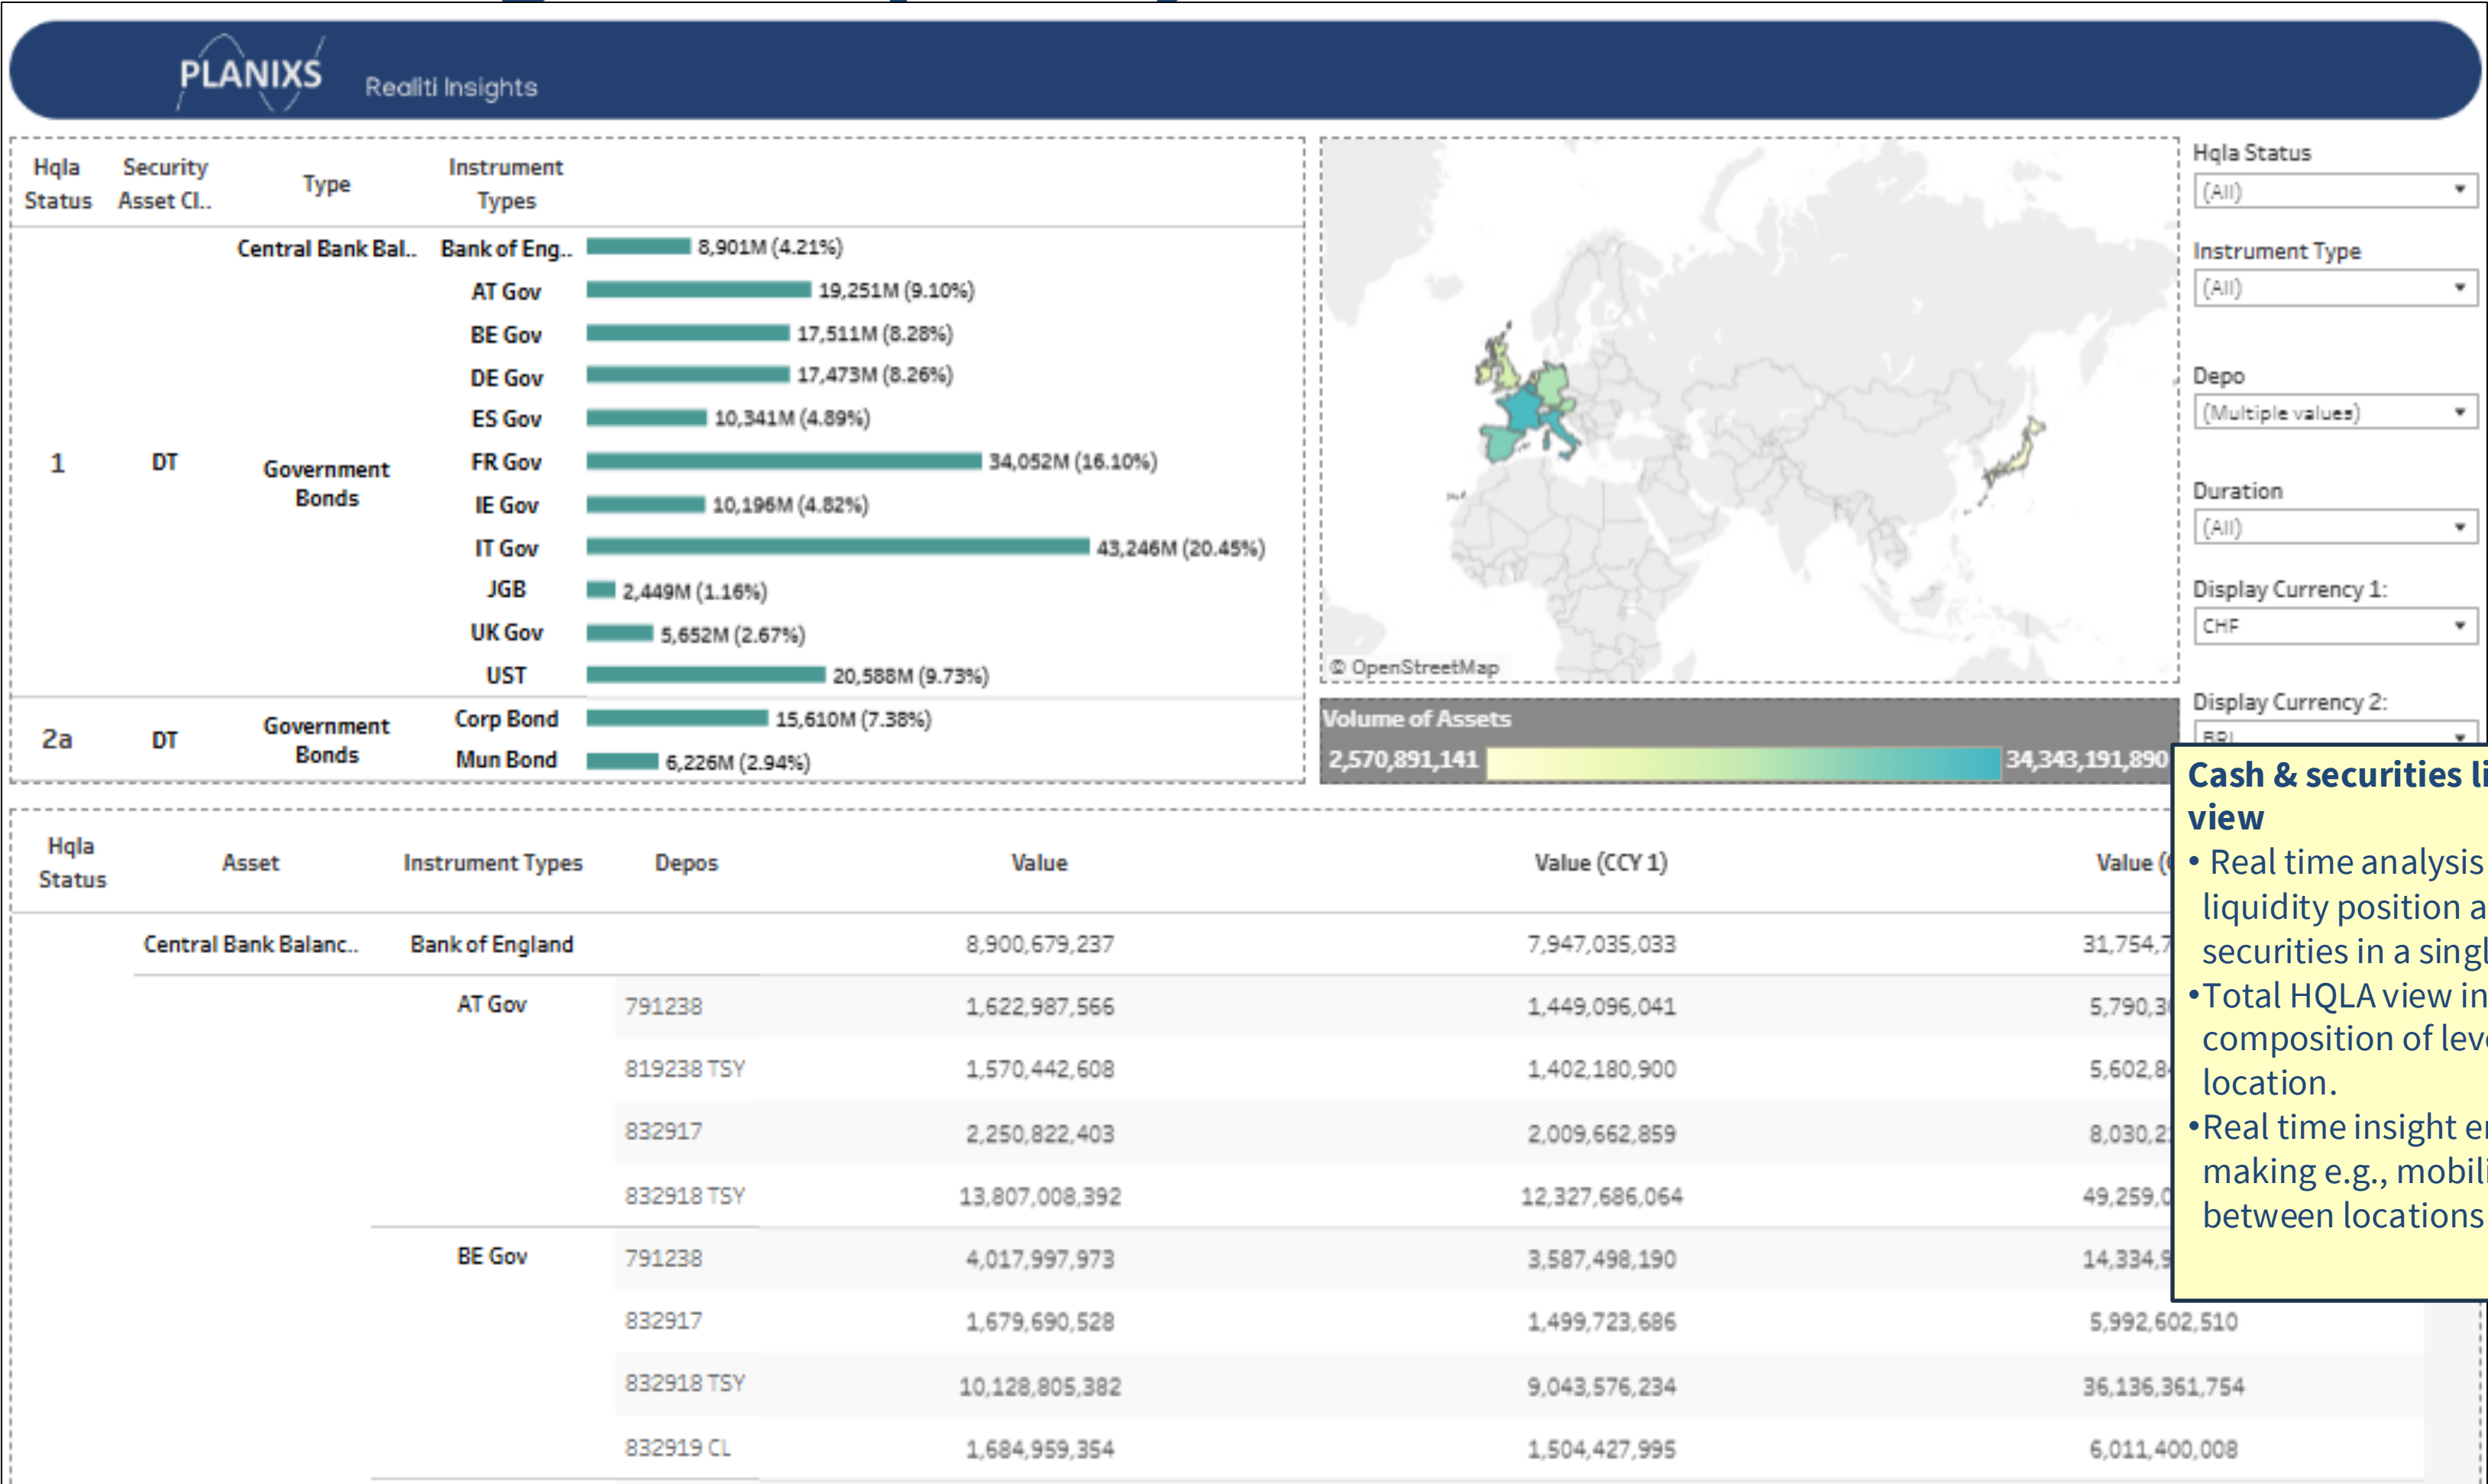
PLANIXS Realiti Insights

| Hqla Status | Security Asset Cl.. | Type | Instrument Types | |
|---|---|---|---|---|
| 1 | DT | Central Bank Bal.. | Bank of Eng.. | 8,901M (4.21%) |
| | | Government Bonds | AT Gov | 19,251M (9.10%) |
| | | | BE Gov | 17,511M (8.28%) |
| | | | DE Gov | 17,473M (8.26%) |
| | | | ES Gov | 10,341M (4.89%) |
| | | | FR Gov | 34,052M (16.10%) |
| | | | IE Gov | 10,196M (4.82%) |
| | | | IT Gov | 43,246M (20.45%) |
| | | | JGB | 2,449M (1.16%) |
| | | | UK Gov | 5,652M (2.67%) |
| | | | UST | 20,588M (9.73%) |
| 2a | DT | Government Bonds | Corp Bond | 15,610M (7.38%) |
| | | | Mun Bond | 6,226M (2.94%) |

© OpenStreetMap

Volume of Assets
2,570,891,141 34,343,191,890

Hqla Status
(All)
Instrument Type
(All)
Depo
(Multiple values)
Duration
(All)
Display Currency 1:
CHF
Display Currency 2:
BRL

Cash & securities li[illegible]
view
• Real time analysis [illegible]
liquidity position a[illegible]
securities in a singl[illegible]
• Total HQLA view in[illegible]
composition of lev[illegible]
location.
• Real time insight e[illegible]
making e.g., mobili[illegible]
between locations

| Hqla Status | Asset | Instrument Types | Depos | Value | Value (CCY 1) | Value ([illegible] |
|---|---|---|---|---|---|---|
| | Central Bank Balanc.. | Bank of England | | 8,900,679,237 | 7,947,035,033 | 31,754,7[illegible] |
| | | AT Gov | 791238 | 1,622,987,566 | 1,449,096,041 | 5,790,3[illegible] |
| | | | 819238 TSY | 1,570,442,608 | 1,402,180,900 | 5,602,8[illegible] |
| | | | 832917 | 2,250,822,403 | 2,009,662,859 | 8,030,2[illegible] |
| | | | 832918 TSY | 13,807,008,392 | 12,327,686,064 | 49,259,0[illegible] |
| | | BE Gov | 791238 | 4,017,997,973 | 3,587,498,190 | 14,334,9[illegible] |
| | | | 832917 | 1,679,690,528 | 1,499,723,686 | 5,992,602,510 |
| | | | 832918 TSY | 10,128,805,382 | 9,043,576,234 | 36,136,361,754 |
| | | | 832919 CL | 1,684,959,354 | 1,504,427,995 | 6,011,400,008 |